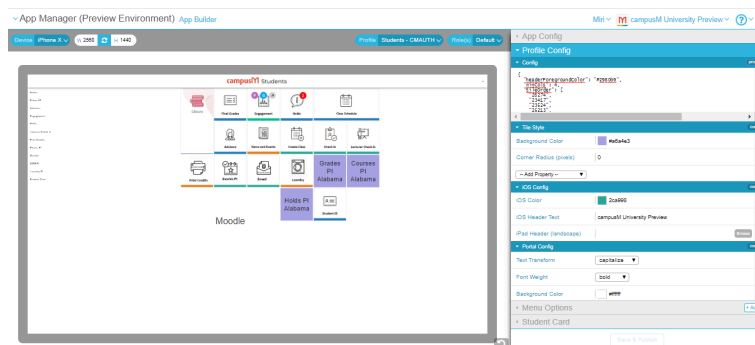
App Manager (Preview Environment) App Builder

Miri campusM University Preview

Device iPhone X w 2560 H 1440

Profile Students - CMAUTH Role(s) Default

campusM Students

Library

Final Grades

Engagement

Inbox

Class Schedule

Advisors

News and Events

Create Class

Check In

Lecturer Check In

Print Credits

Reserve PC

Email

Laundry

Grades PI Alabama

Courses PI Alabama

Holds PI Alabama

Student ID

Moodle

App Config

Profile Config

Config

{
"headerForegroundColor": "#2083D9",
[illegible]
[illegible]
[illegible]
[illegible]
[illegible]

Tile Style

Background Color #a6a4e3

Corner Radius (pixels) 0

-- Add Property --

iOS Config

iOS Color 2ca666

iOS Header Text campusM University Preview

iPad Header (landscape)

Portal Config

Text Transform capitalize

Font Weight bold

Background Color #ffffff

Menu Options

Student Card

Save & Publish